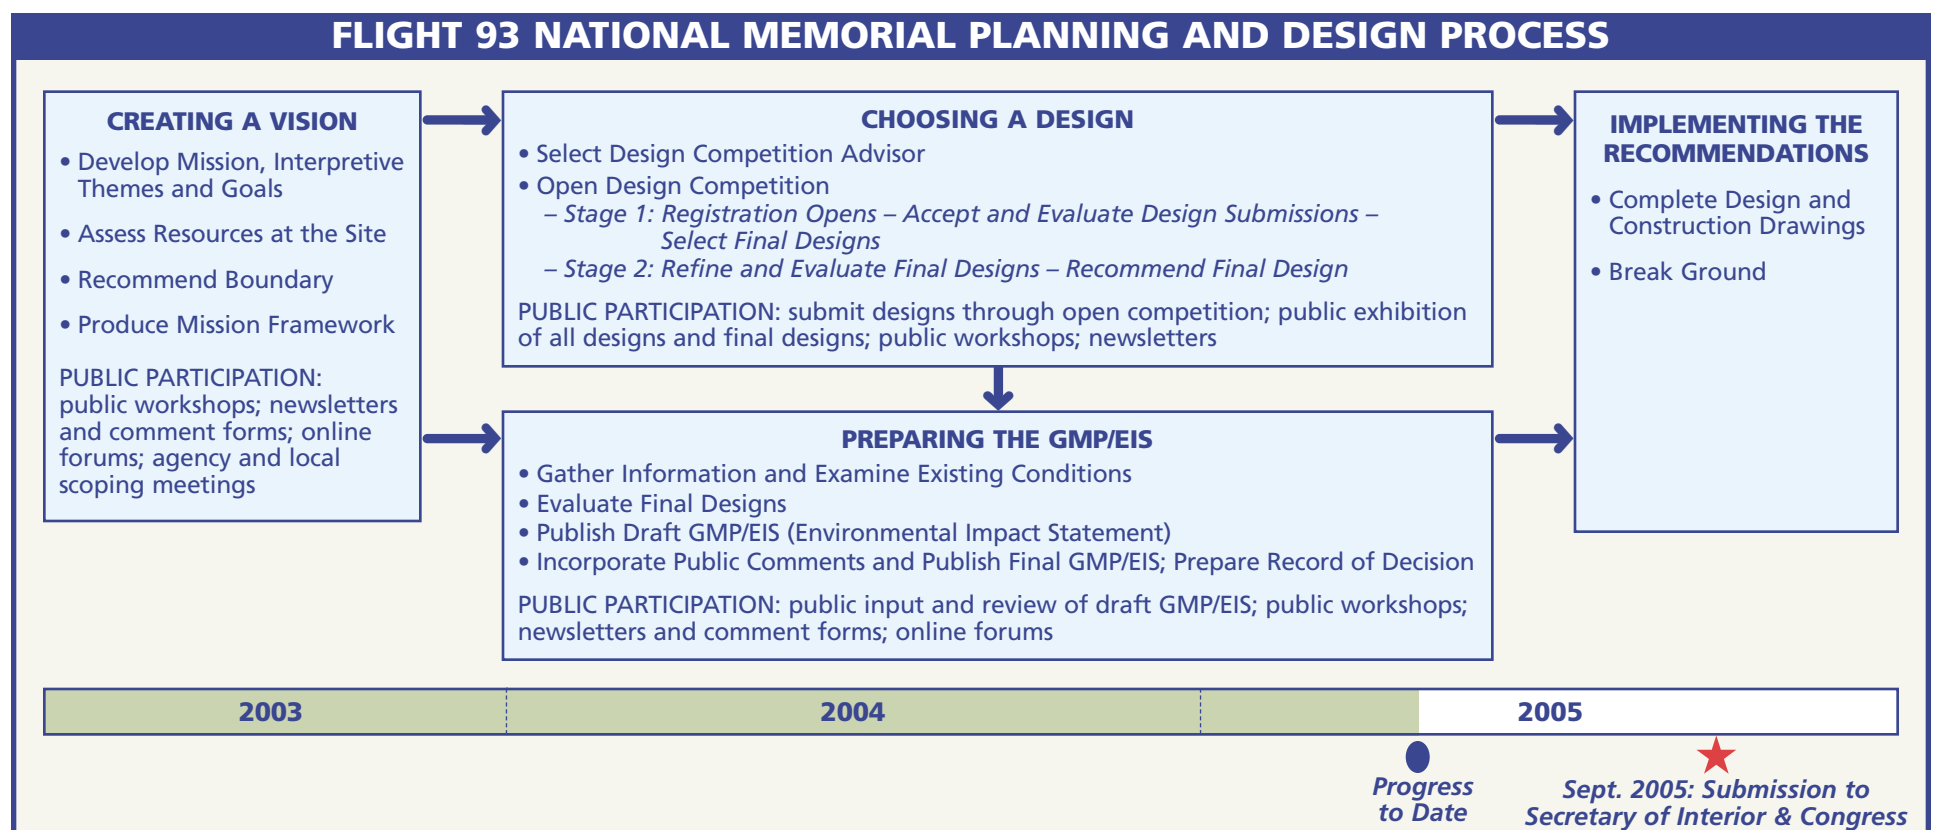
FLIGHT 93 NATIONAL MEMORIAL PLANNING AND DESIGN PROCESS

CREATING A VISION

• Develop Mission, Interpretive Themes and Goals

• Assess Resources at the Site

• Recommend Boundary

• Produce Mission Framework

PUBLIC PARTICIPATION: public workshops; newsletters and comment forms; online forums; agency and local scoping meetings

CHOOSING A DESIGN

• Select Design Competition Advisor
• Open Design Competition
– Stage 1: Registration Opens – Accept and Evaluate Design Submissions – Select Final Designs
– Stage 2: Refine and Evaluate Final Designs – Recommend Final Design

PUBLIC PARTICIPATION: submit designs through open competition; public exhibition of all designs and final designs; public workshops; newsletters

PREPARING THE GMP/EIS

• Gather Information and Examine Existing Conditions
• Evaluate Final Designs
• Publish Draft GMP/EIS (Environmental Impact Statement)
• Incorporate Public Comments and Publish Final GMP/EIS; Prepare Record of Decision

PUBLIC PARTICIPATION: public input and review of draft GMP/EIS; public workshops; newsletters and comment forms; online forums

IMPLEMENTING THE RECOMMENDATIONS

• Complete Design and Construction Drawings

• Break Ground

2003 | 2004 | 2005

Progress to Date

Sept. 2005: Submission to Secretary of Interior & Congress